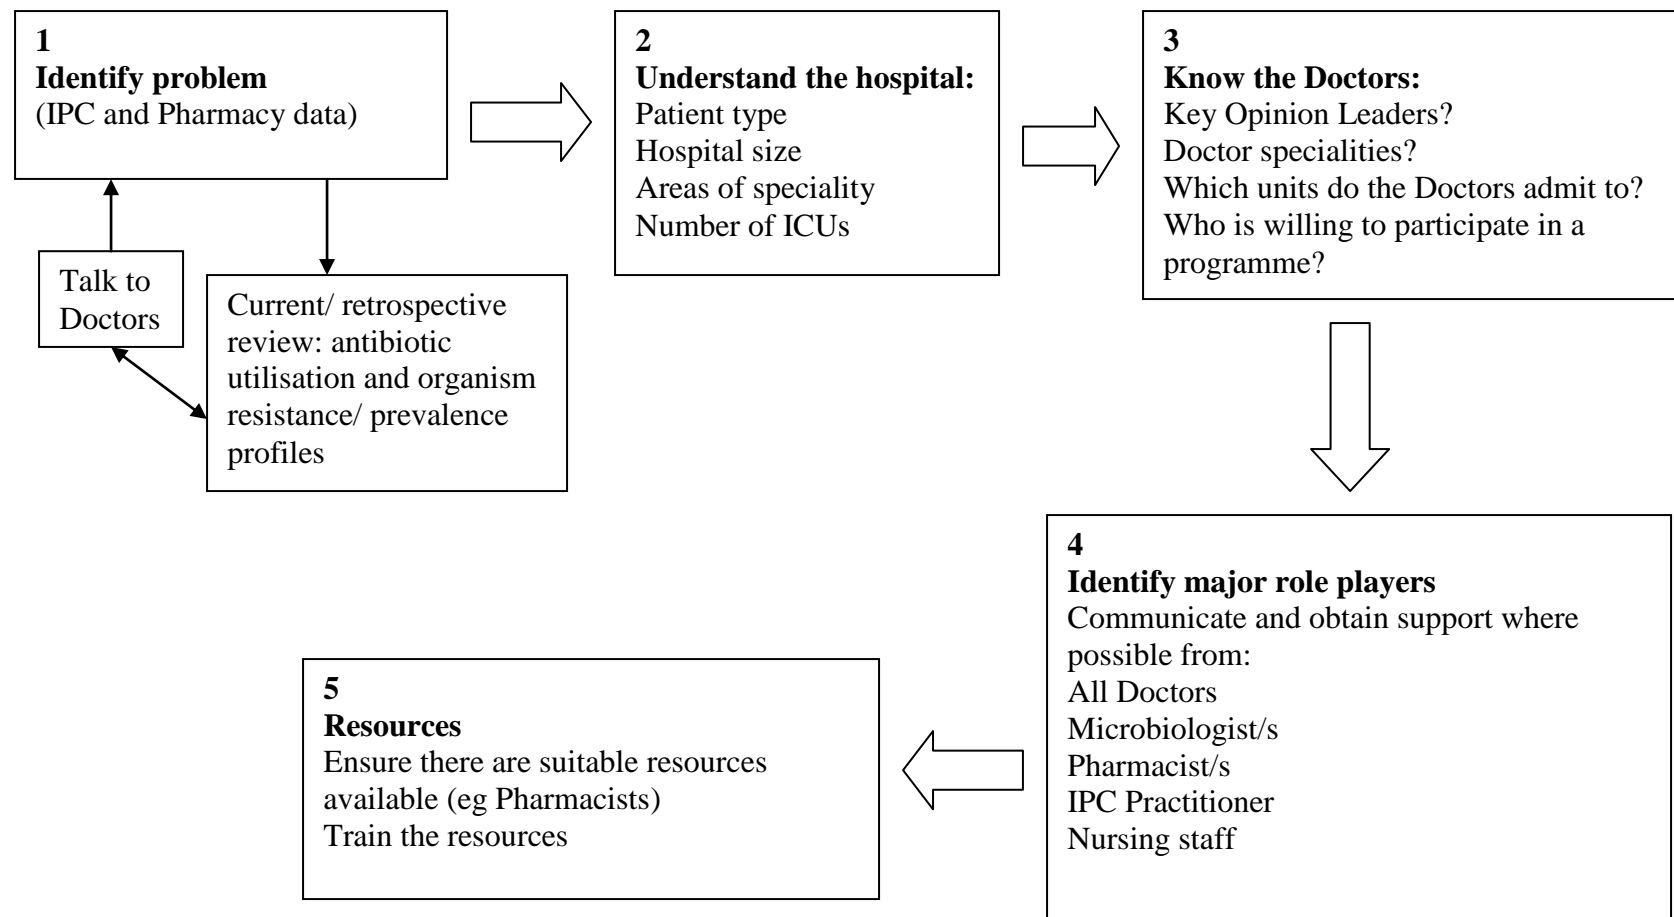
1
**Identify problem**
(IPC and Pharmacy data)

Talk to Doctors

Current/ retrospective review: antibiotic utilisation and organism resistance/ prevalence profiles

2
**Understand the hospital:**
Patient type
Hospital size
Areas of speciality
Number of ICUs

3
**Know the Doctors:**
Key Opinion Leaders?
Doctor specialities?
Which units do the Doctors admit to?
Who is willing to participate in a programme?

4
**Identify major role players**
Communicate and obtain support where possible from:
All Doctors
Microbiologist/s
Pharmacist/s
IPC Practitioner
Nursing staff

5
**Resources**
Ensure there are suitable resources available (eg Pharmacists)
Train the resources